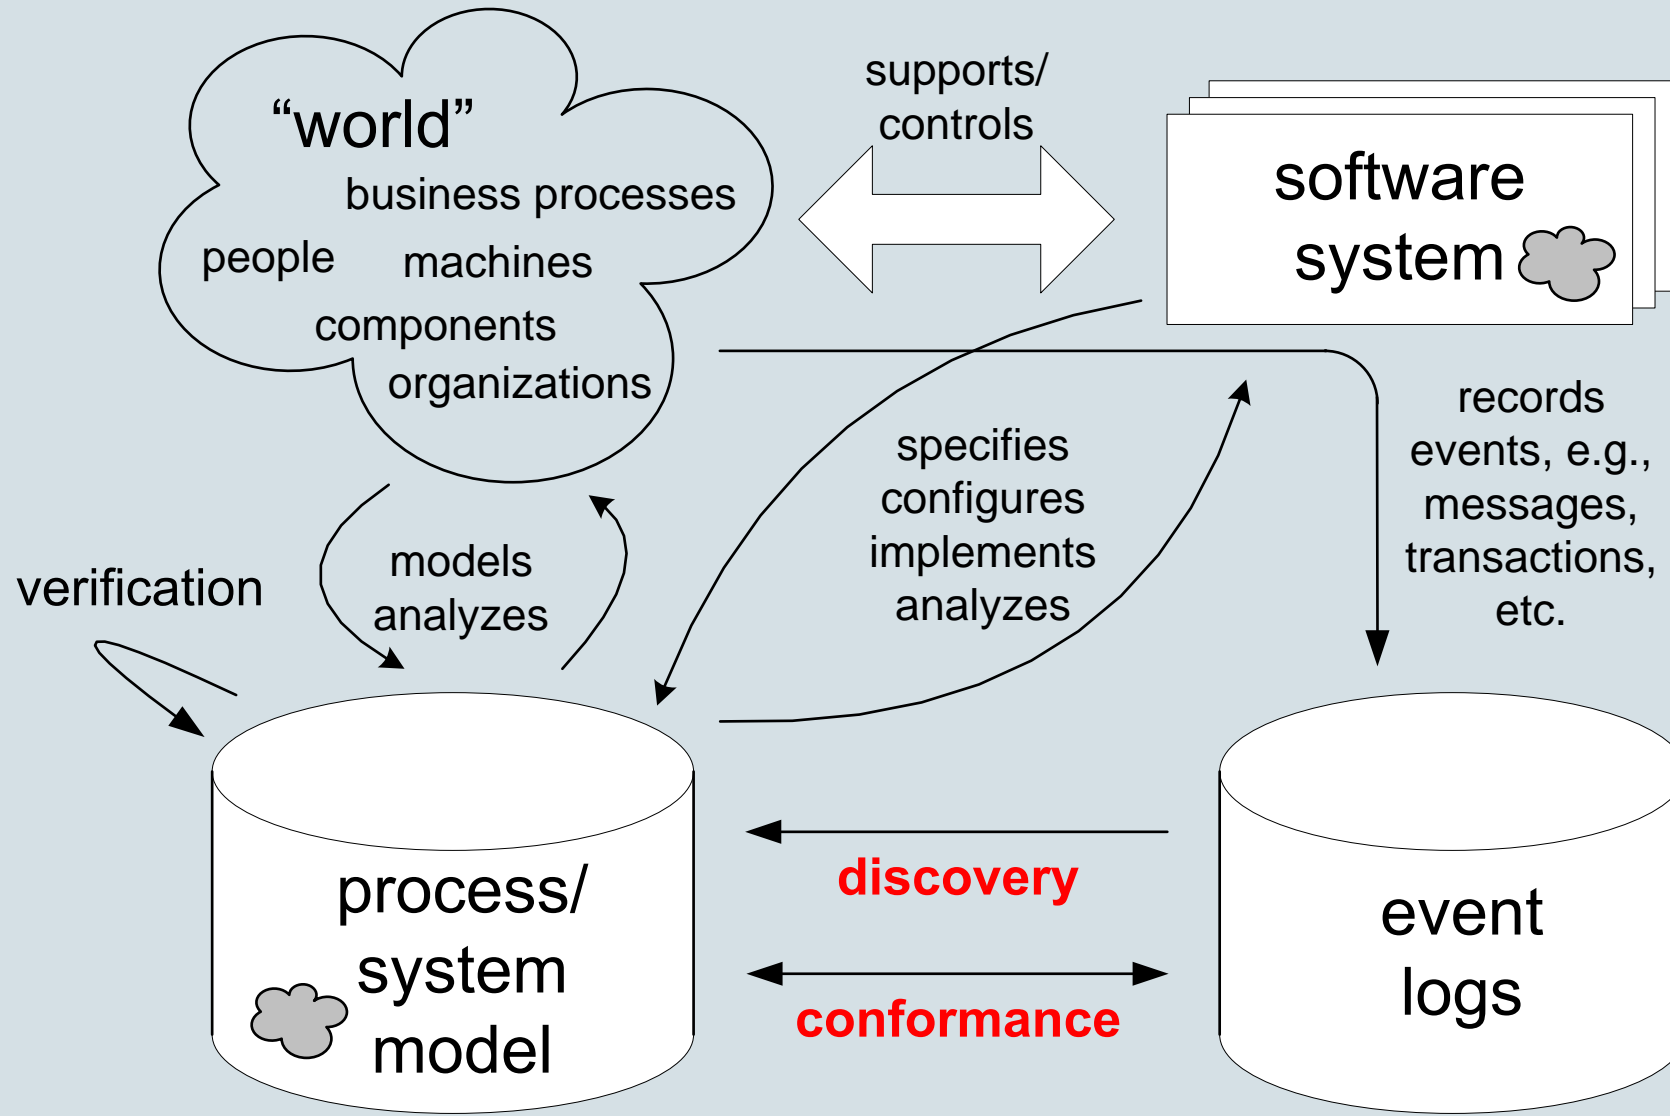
“world”
business processes
people
machines
components
organizations

supports/
controls

software
system

records
events, e.g.,
messages,
transactions,
etc.

specifies
configures
implements
analyzes

models
analyzes

verification

process/
system
model

discovery

conformance

event
logs